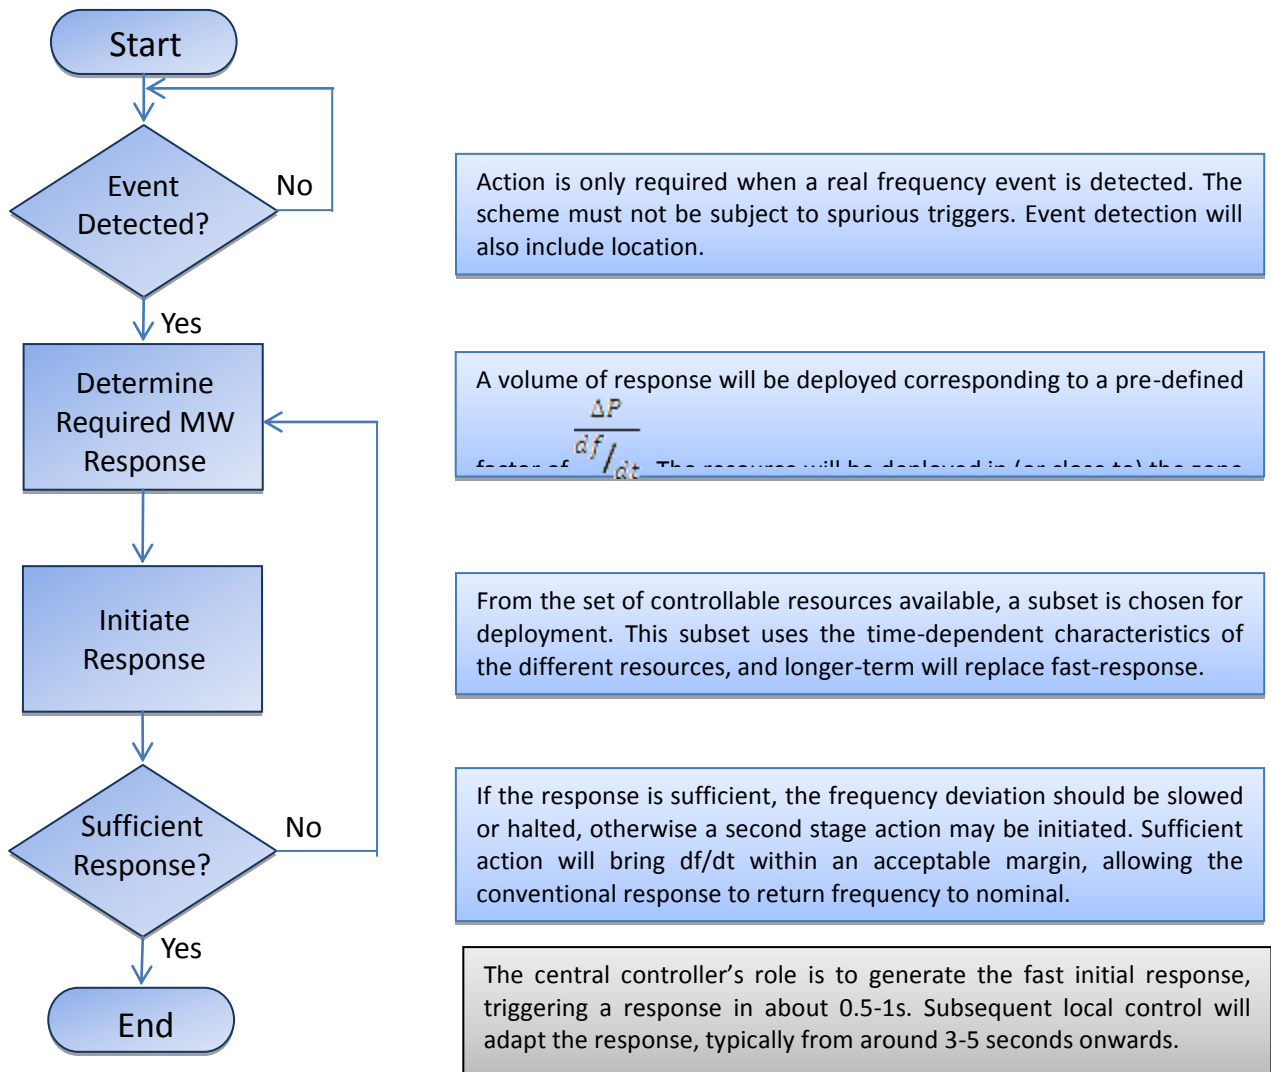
Start

Event Detected?

No

Yes

Determine Required MW Response

Initiate Response

Sufficient Response?

No

Yes

End

Action is only required when a real frequency event is detected. The scheme must not be subject to spurious triggers. Event detection will also include location.

A volume of response will be deployed corresponding to a pre-defined $\frac{\Delta P}{df/dt}$ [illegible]

From the set of controllable resources available, a subset is chosen for deployment. This subset uses the time-dependent characteristics of the different resources, and longer-term will replace fast-response.

If the response is sufficient, the frequency deviation should be slowed or halted, otherwise a second stage action may be initiated. Sufficient action will bring df/dt within an acceptable margin, allowing the conventional response to return frequency to nominal.

The central controller's role is to generate the fast initial response, triggering a response in about 0.5-1s. Subsequent local control will adapt the response, typically from around 3-5 seconds onwards.